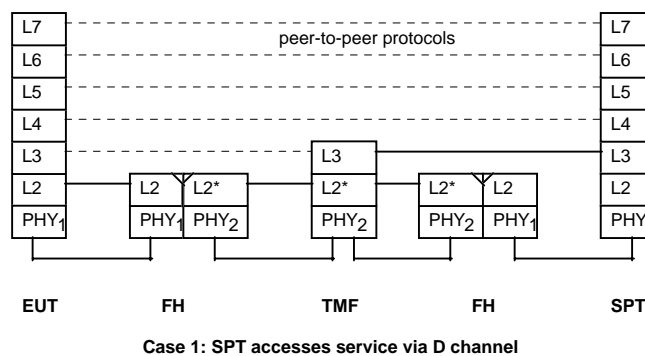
L7
L6
L5
L4
L3
L2
PHY$_1$

peer-to-peer protocols

L2
PHY$_1$

L2*
PHY$_2$

L3
L2*
PHY$_2$

L2*
PHY$_2$

L2
PHY$_1$

L7
L6
L5
L4
L3
L2
PHY

EUT FH TMF FH SPT

Case 1: SPT accesses service via D channel